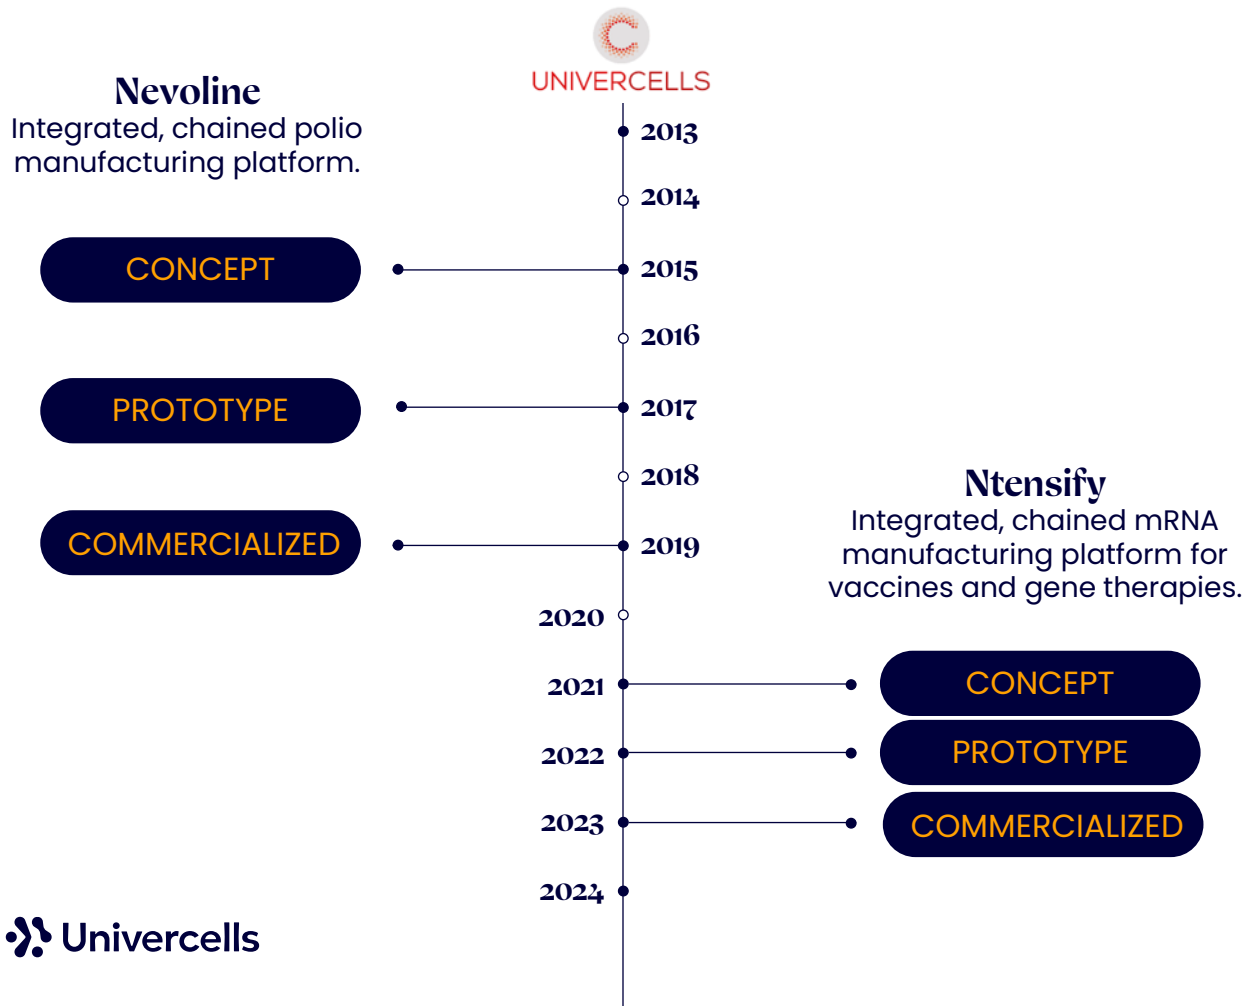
UNIVERCELLS

Nevoline
Integrated, chained polio manufacturing platform.

2013
2014
CONCEPT
2015
2016
PROTOTYPE
2017
2018
COMMERCIALIZED
2019
2020

Ntensify
Integrated, chained mRNA manufacturing platform for vaccines and gene therapies.

2021
CONCEPT
2022
PROTOTYPE
2023
COMMERCIALIZED
2024

Univercells